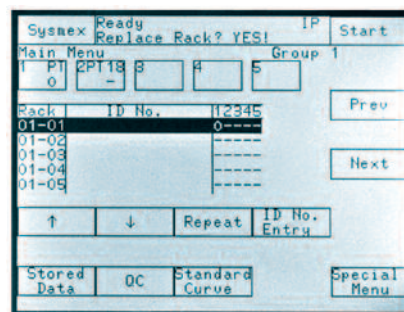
Sysmex Ready Replace Rack? YES! IP Start

Main Menu Group 1

1 PT 0 2PT18 - 3 4 5

| Rack | ID No. | 12345 |
|---|---|---|
| 01-01 | | o---- |
| 01-02 | | ----- |
| 01-03 | | ----- |
| 01-04 | | ----- |
| 01-05 | | ----- |

Prev

Next

↑ ↓ Repeat ID No. Entry

Stored Data QC Standard Curve Special Menu